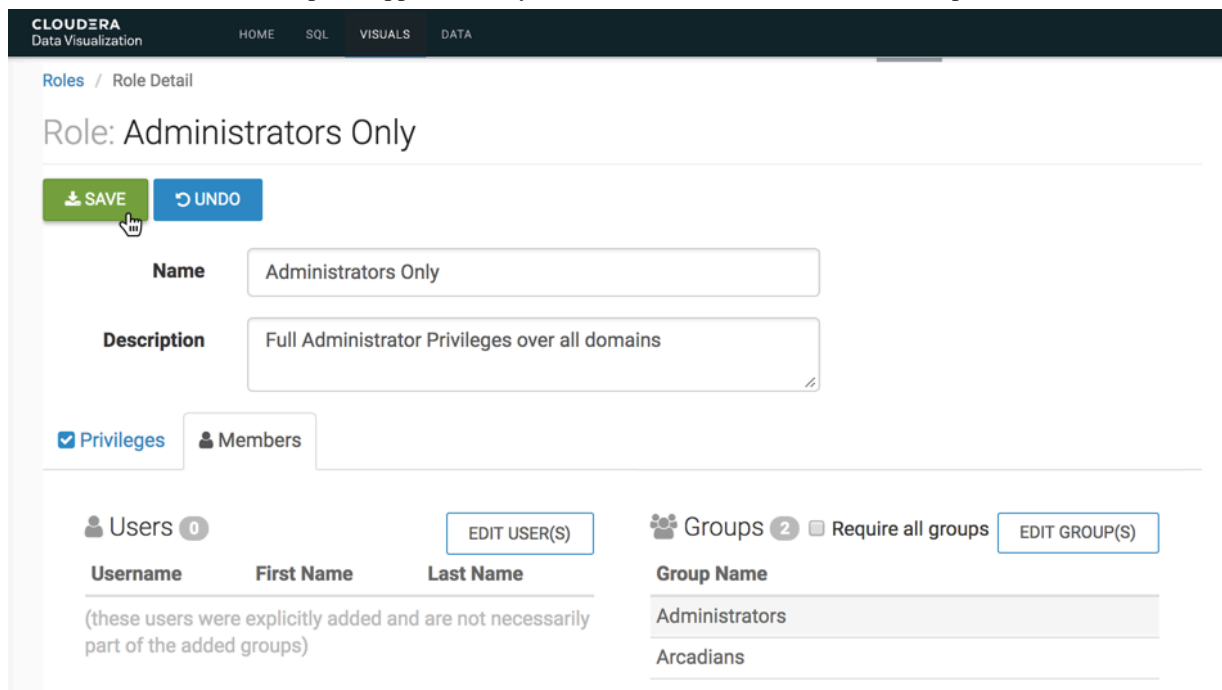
CLOUDERA
Data Visualization

HOME SQL VISUALS DATA

Roles / Role Detail

Role: Administrators Only

SAVE UNDO

Name Administrators Only

Description Full Administrator Privileges over all domains

Privileges Members

Users 0 EDIT USER(S)

| Username | First Name | Last Name |
|---|---|---|

(these users were explicitly added and are not necessarily part of the added groups)

Groups 2 Require all groups EDIT GROUP(S)

| Group Name |
|---|
| Administrators |
| Arcadians |